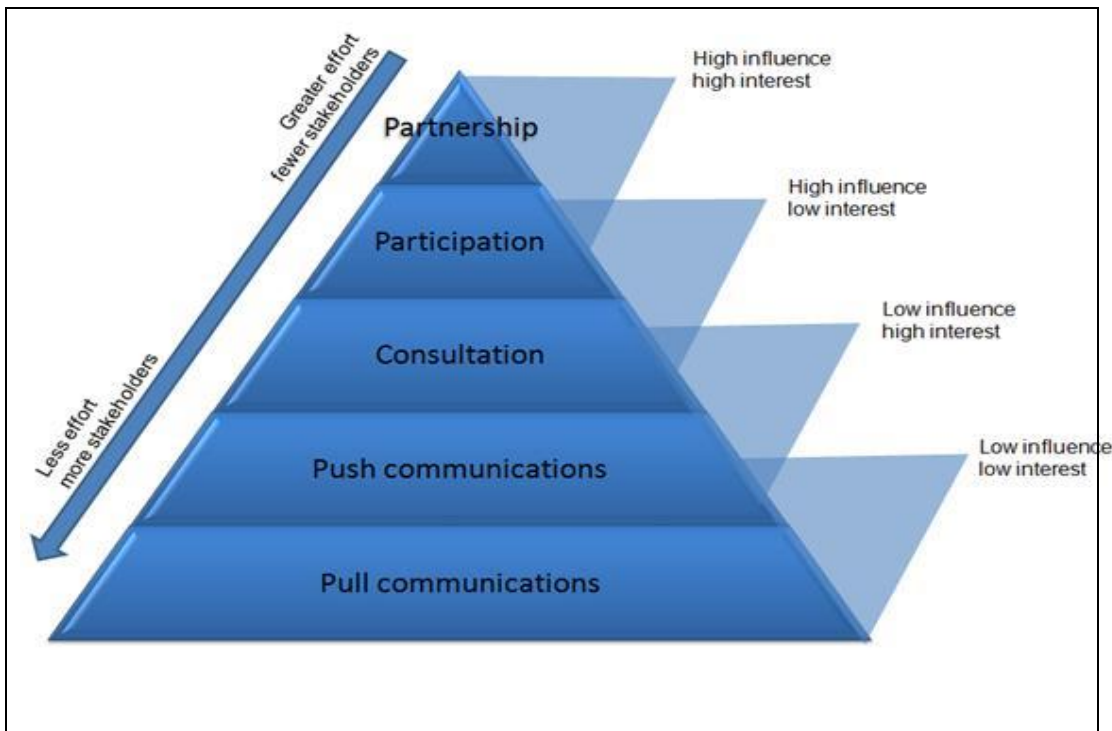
Greater effort
fewer stakeholders

Less effort
more stakeholders

Partnership

Participation

Consultation

Push communications

Pull communications

High influence
high interest

High influence
low interest

Low influence
high interest

Low influence
low interest